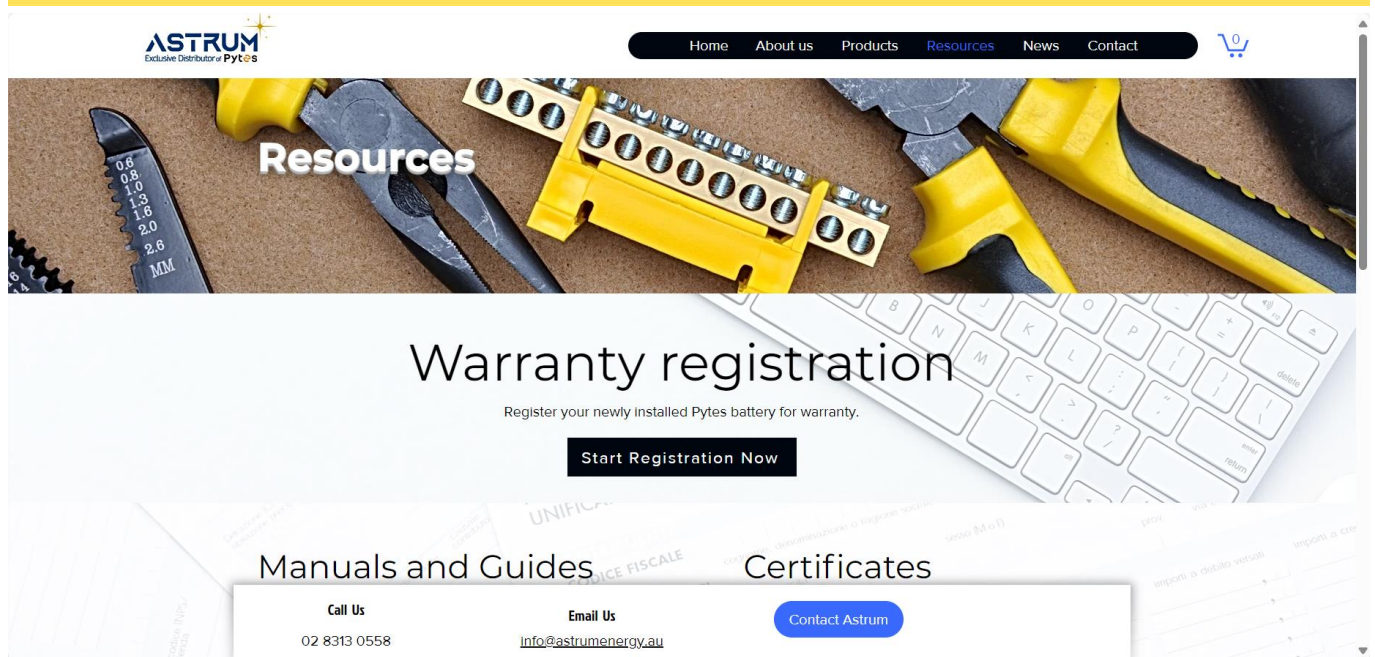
ASTRUM
Exclusive Distributor of Pytes

Home About us Products Resources News Contact

0

0.6 0.8 1.0 1.3 1.6 2.0 2.6 MM

Resources

Warranty registration

Register your newly installed Pytes battery for warranty.

Start Registration Now

Manuals and Guides

Certificates

Call Us
02 8313 0558

Email Us
info@astrumenergy.au

Contact Astrum